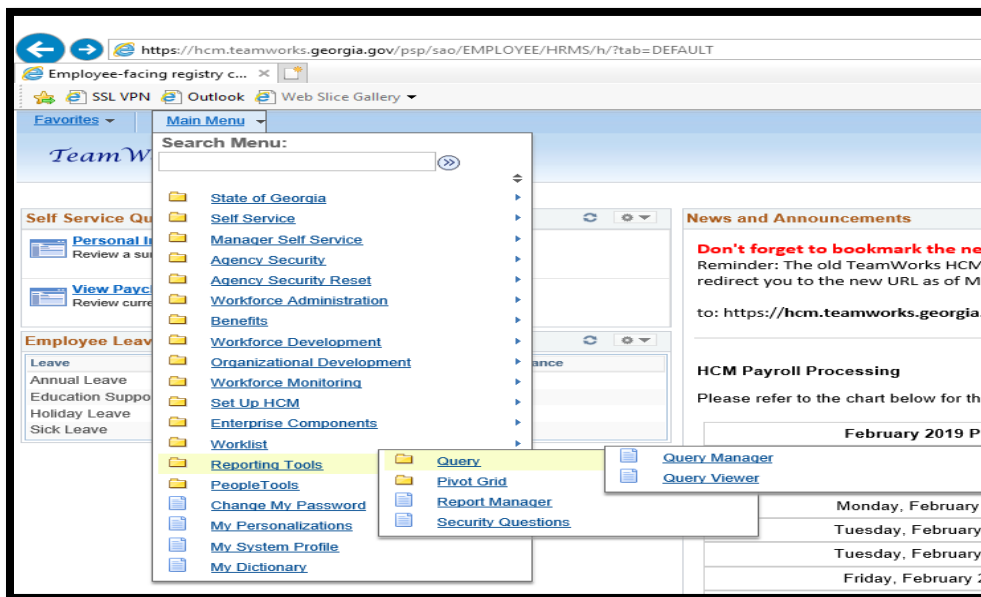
https://hcm.teamworks.georgia.gov/psp/sao/EMPLOYEE/HRMS/h/?tab=DEFAULT

Employee-facing registry c... ×

SSL VPN Outlook Web Slice Gallery

Favorites Main Menu

TeamW

Search Menu:

State of Georgia
Self Service
Manager Self Service
Agency Security
Agency Security Reset
Workforce Administration
Benefits
Workforce Development
Organizational Development
Workforce Monitoring
Set Up HCM
Enterprise Components
Worklist
Reporting Tools
PeopleTools
Change My Password
My Personalizations
My System Profile
My Dictionary

Query
Pivot Grid
Report Manager
Security Questions

Query Manager
Query Viewer

Self Service Qu

Personal I
Review a su

View Payc
Review curre

Employee Leav

Leave
Annual Leave
Education Suppo
Holiday Leave
Sick Leave

ance

News and Announcements

Don't forget to bookmark the ne
Reminder: The old TeamWorks HCM
redirect you to the new URL as of M

to: https://hcm.teamworks.georgia.

HCM Payroll Processing

Please refer to the chart below for th

February 2019 P

Monday, February
Tuesday, February
Tuesday, February
Friday, February 2